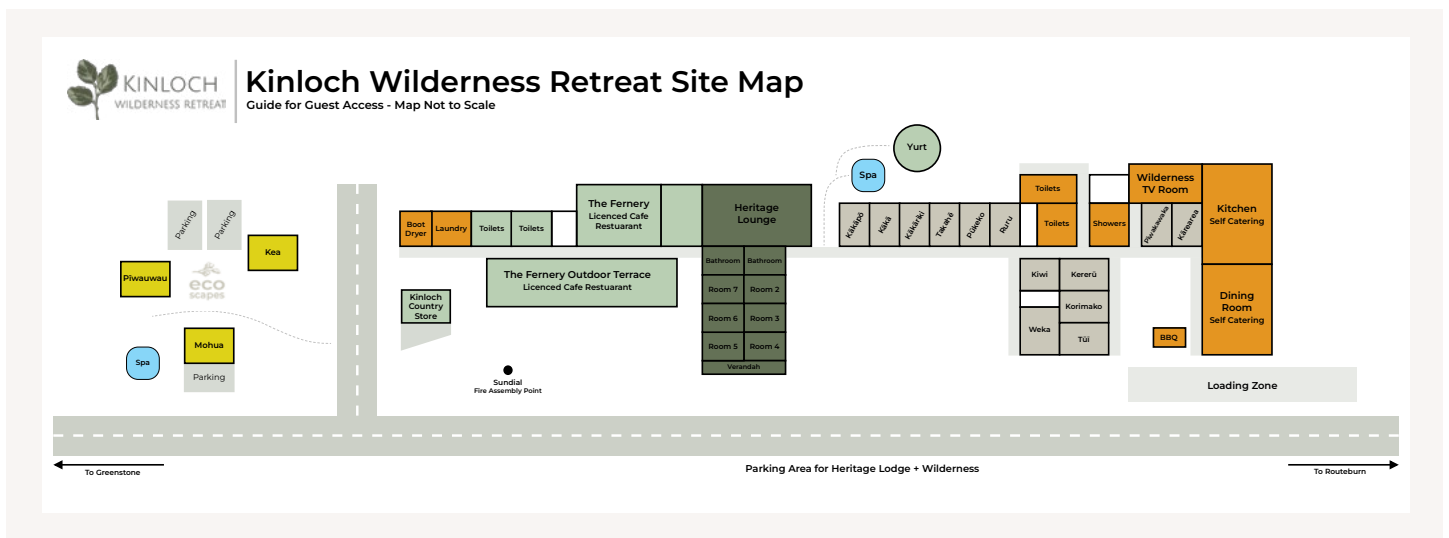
KINLOCH
WILDERNESS RETREAT

Kinloch Wilderness Retreat Site Map
Guide for Guest Access - Map Not to Scale

Yurt
Spa

Parking
Parking
Kea
Piwauwau
eco scapes
Mohua
Spa
Parking

Boot Dryer
Laundry
Toilets
Toilets
The Fernery
Licenced Cafe Restuarant
Heritage Lounge
The Fernery Outdoor Terrace
Licenced Cafe Restuarant
Kinloch Country Store
Bathroom
Bathroom
Room 7
Room 2
Room 6
Room 3
Room 5
Room 4
Verandah
Sundial
Fire Assembly Point

Kākāpō
Kākā
Kākāriki
Takahē
Pūkeko
Ruru
Toilets
Toilets
Showers
Wilderness TV Room
Piwakawaka
Kārearea
Kitchen
Self Catering
Kiwi
Kererū
Korimako
Weka
Tūī
BBQ
Dining Room
Self Catering
Loading Zone

To Greenstone
Parking Area for Heritage Lodge + Wilderness
To Routeburn